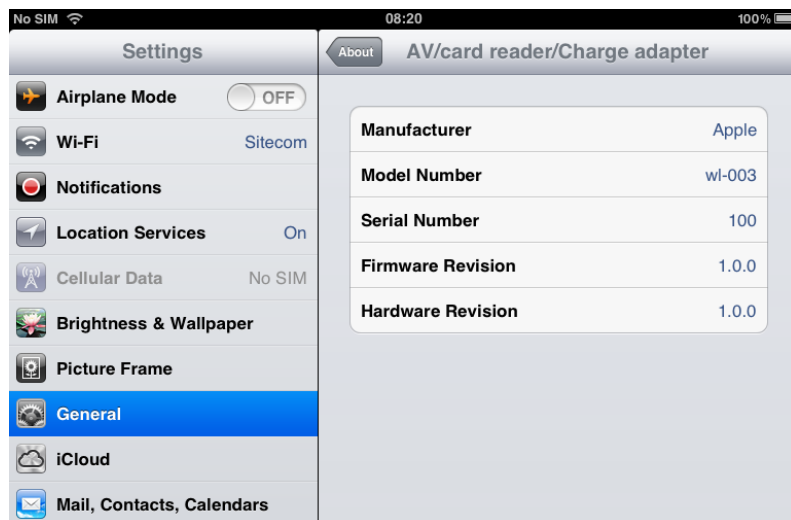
No SIM
08:20
100%

Settings

Airplane Mode OFF
Wi-Fi Sitecom
Notifications
Location Services On
Cellular Data No SIM
Brightness & Wallpaper
Picture Frame
General
iCloud
Mail, Contacts, Calendars

About
AV/card reader/Charge adapter

| | |
|---|---|
| Manufacturer | Apple |
| Model Number | wl-003 |
| Serial Number | 100 |
| Firmware Revision | 1.0.0 |
| Hardware Revision | 1.0.0 |